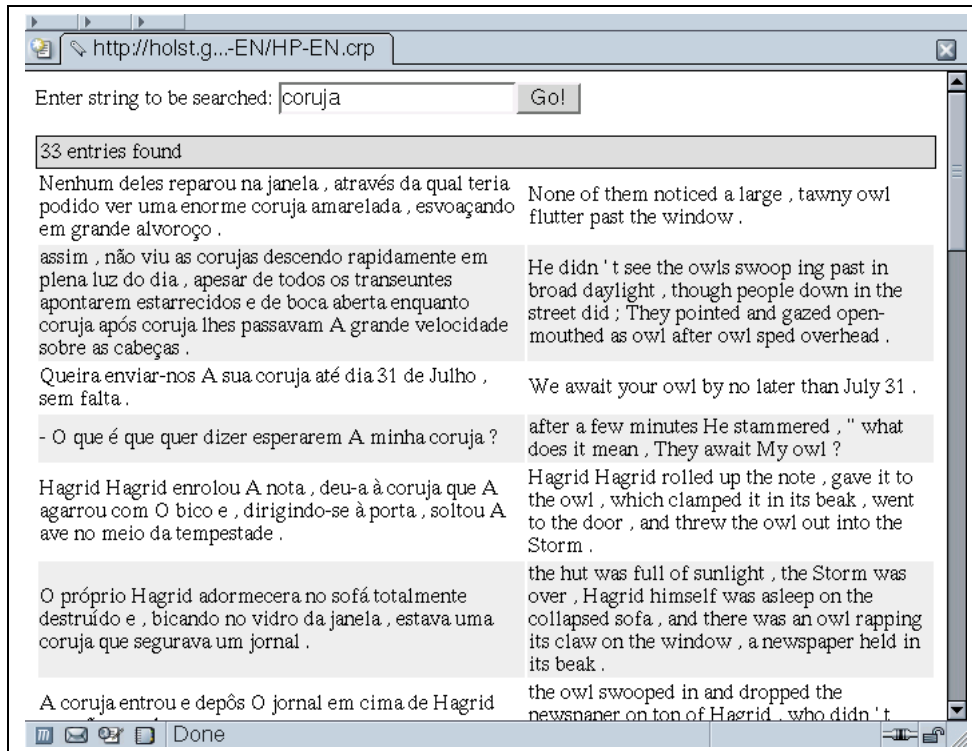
http://holst.g...-EN/HP-EN.crp

Enter string to be searched: coruja Go!

33 entries found

| | |
|---|---|
| Nenhum deles reparou na janela , através da qual teria podido ver uma enorme coruja amarelada , esvoaçando em grande alvoroço . | None of them noticed a large , tawny owl flutter past the window . |
| assim , não viu as corujas descendo rapidamente em plena luz do dia , apesar de todos os transeuntes apontarem estarrecidos e de boca aberta enquanto coruja após coruja lhes passavam A grande velocidade sobre as cabeças . | He didn ' t see the owls swoop ing past in broad daylight , though people down in the street did ; They pointed and gazed open-mouthed as owl after owl sped overhead . |
| Queira enviar-nos A sua coruja até dia 31 de Julho , sem falta . | We await your owl by no later than July 31 . |
| - O que é que quer dizer esperarem A minha coruja ? | after a few minutes He stammered , " what does it mean , They await My owl ? |
| Hagrid Hagrid enrolou A nota , deu-a à coruja que A agarrou com O bico e , dirigindo-se à porta , soltou A ave no meio da tempestade . | Hagrid Hagrid rolled up the note , gave it to the owl , which clamped it in its beak , went to the door , and threw the owl out into the Storm . |
| O próprio Hagrid adormecera no sofá totalmente destruído e , bicando no vidro da janela , estava uma coruja que segurava um jornal . | the hut was full of sunlight , the Storm was over , Hagrid himself was asleep on the collapsed sofa , and there was an owl rapping its claw on the window , a newspaper held in its beak . |
| A coruja entrou e depôs O jornal em cima de Hagrid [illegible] | the owl swooped in and dropped the newspaper on top of Hagrid , who didn ' t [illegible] |

Done